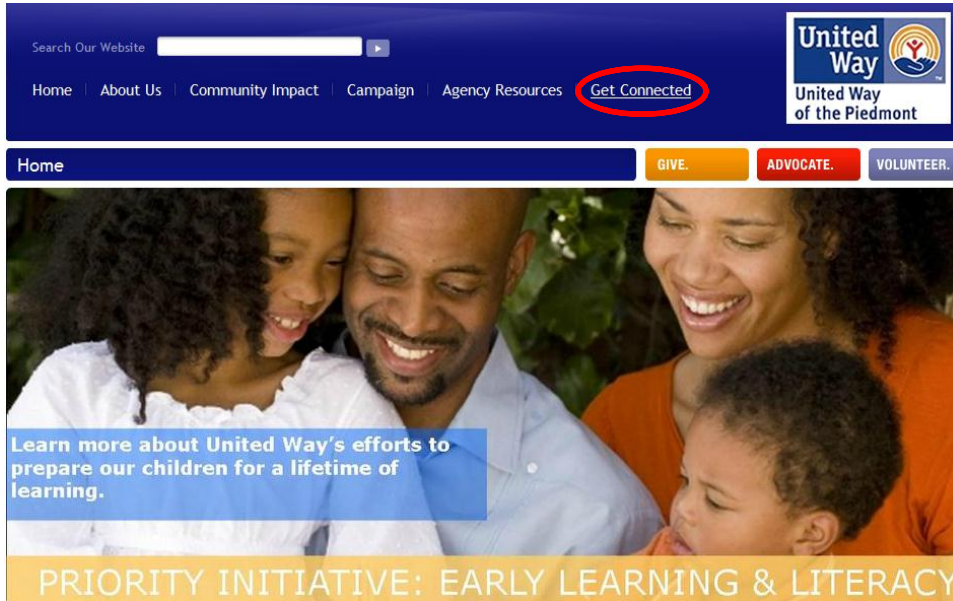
Search Our Website

Home | About Us | Community Impact | Campaign | Agency Resources | Get Connected

United Way
United Way of the Piedmont

Home

GIVE. ADVOCATE. VOLUNTEER.

Learn more about United Way's efforts to prepare our children for a lifetime of learning.

PRIORITY INITIATIVE: EARLY LEARNING & LITERACY